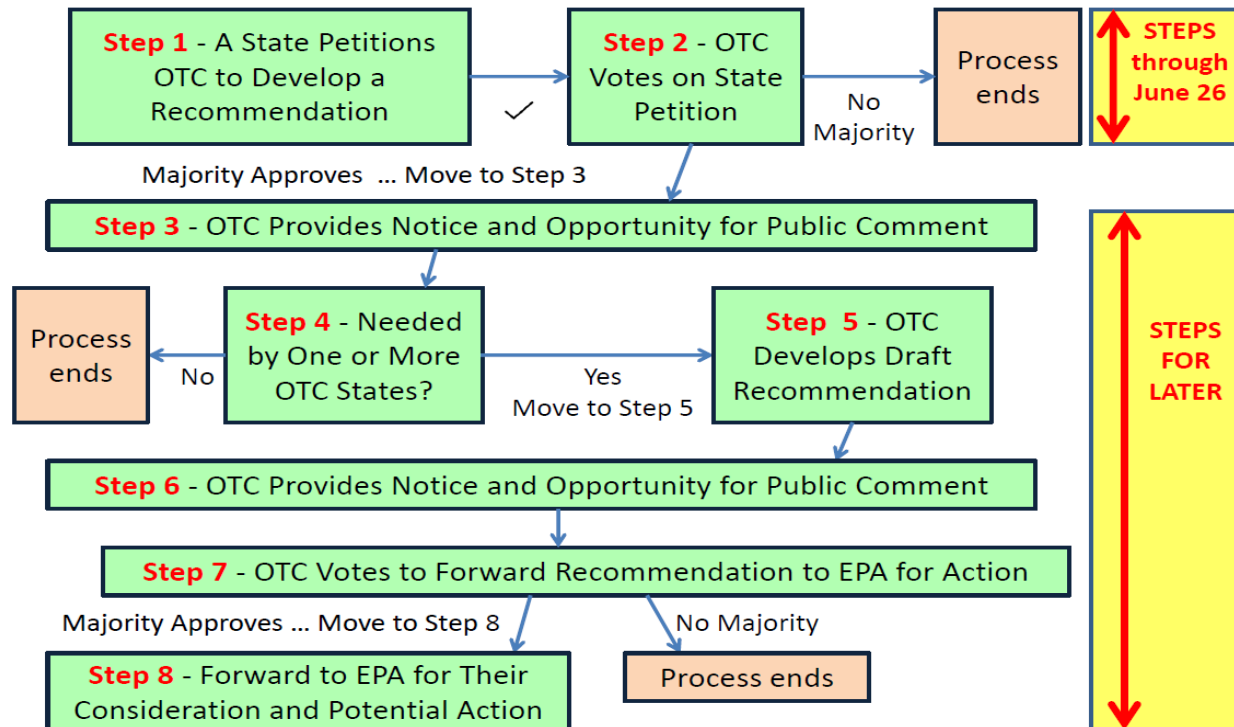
Step 1 - A State Petitions OTC to Develop a Recommendation

✓

Step 2 - OTC Votes on State Petition

No Majority

Process ends

STEPS through June 26

Majority Approves ... Move to Step 3

Step 3 - OTC Provides Notice and Opportunity for Public Comment

Process ends

No

Step 4 - Needed by One or More OTC States?

Yes
Move to Step 5

Step 5 - OTC Develops Draft Recommendation

STEPS FOR LATER

Step 6 - OTC Provides Notice and Opportunity for Public Comment

Step 7 - OTC Votes to Forward Recommendation to EPA for Action

Majority Approves ... Move to Step 8

No Majority

Step 8 - Forward to EPA for Their Consideration and Potential Action

Process ends